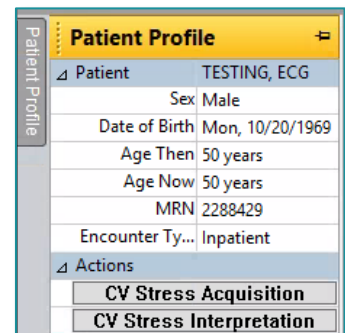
Patient Profile

Patient Profile

⊿ Patient TESTING, ECG

| | |
|---|---|
| Sex | Male |
| Date of Birth | Mon, 10/20/1969 |
| Age Then | 50 years |
| Age Now | 50 years |
| MRN | 2288429 |
| Encounter Ty... | Inpatient |

⊿ Actions

CV Stress Acquisition

CV Stress Interpretation